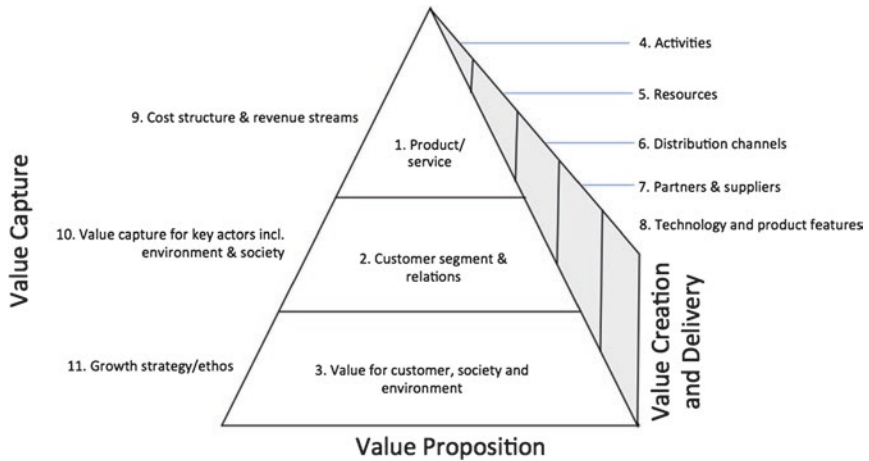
Value Capture

9. Cost structure & revenue streams

10. Value capture for key actors incl. environment & society

11. Growth strategy/ethos

1. Product/ service

2. Customer segment & relations

3. Value for customer, society and environment

4. Activities

5. Resources

6. Distribution channels

7. Partners & suppliers

8. Technology and product features

Value Creation and Delivery

Value Proposition